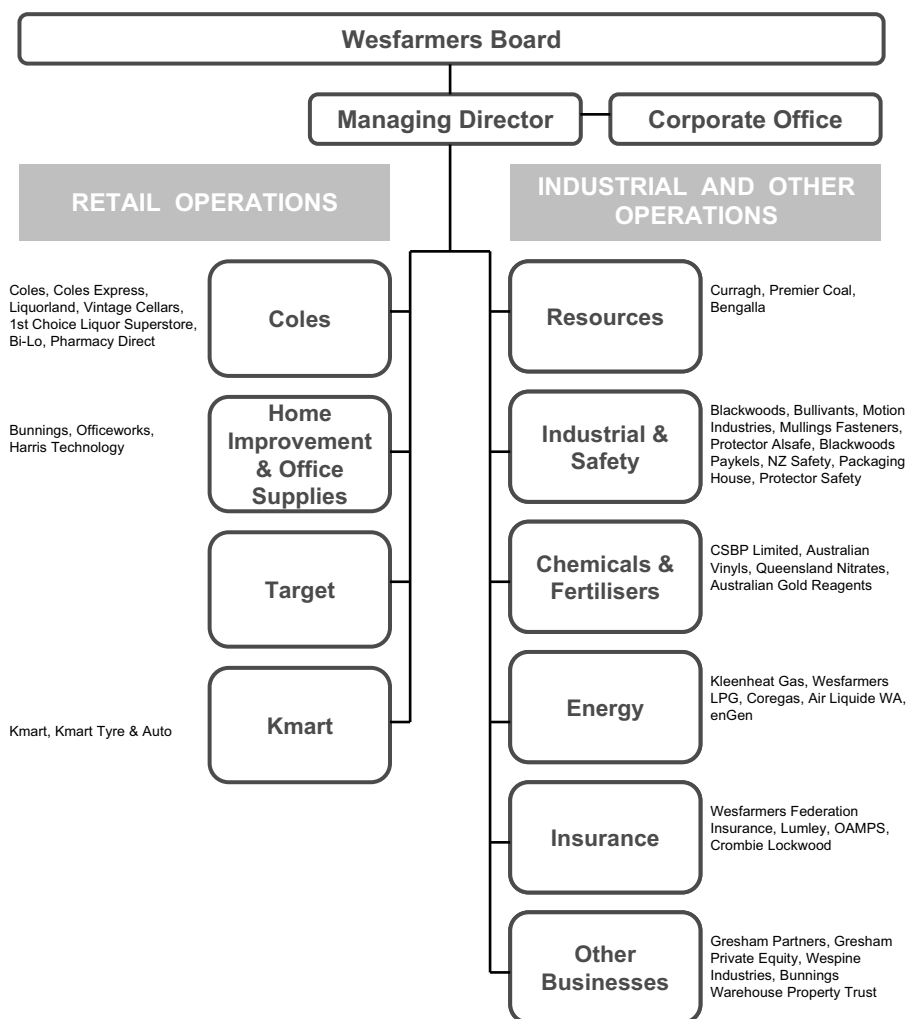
Wesfarmers Board

Managing Director

Corporate Office

RETAIL OPERATIONS

INDUSTRIAL AND OTHER OPERATIONS

Coles, Coles Express, Liquorland, Vintage Cellars, 1st Choice Liquor Superstore, Bi-Lo, Pharmacy Direct

Coles

Bunnings, Officeworks, Harris Technology

Home Improvement & Office Supplies

Target

Kmart, Kmart Tyre & Auto

Kmart

Resources

Curragh, Premier Coal, Bengalla

Industrial & Safety

Blackwoods, Bullivants, Motion Industries, Mullings Fasteners, Protector Alsafe, Blackwoods Paykels, NZ Safety, Packaging House, Protector Safety

Chemicals & Fertilisers

CSBP Limited, Australian Vinyls, Queensland Nitrates, Australian Gold Reagents

Energy

Kleenheat Gas, Wesfarmers LPG, Coregas, Air Liquide WA, enGen

Insurance

Wesfarmers Federation Insurance, Lumley, OAMPS, Crombie Lockwood

Other Businesses

Gresham Partners, Gresham Private Equity, Wespine Industries, Bunnings Warehouse Property Trust